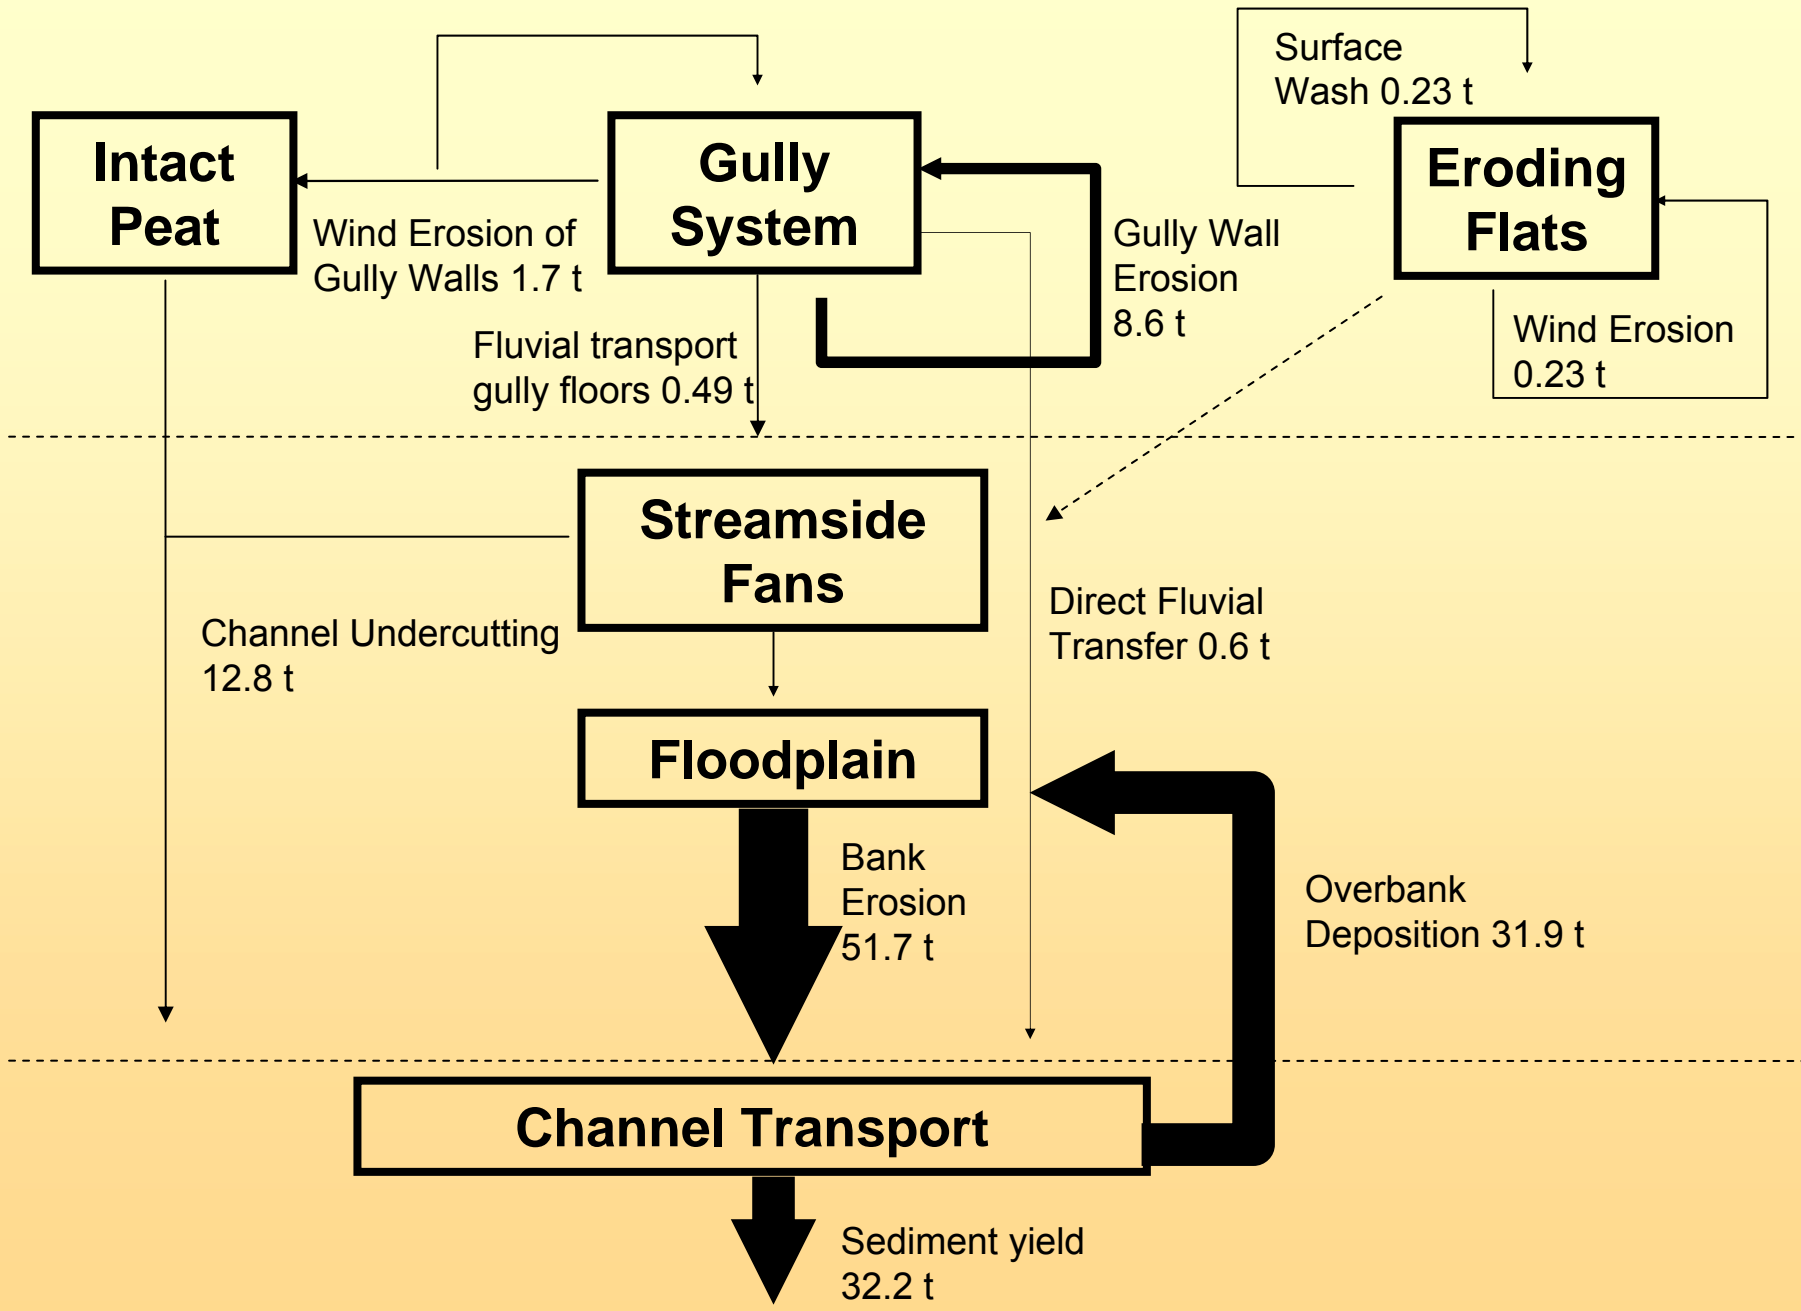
Surface Wash 0.23 t

Intact Peat

Gully System

Eroding Flats

Wind Erosion of Gully Walls 1.7 t

Gully Wall Erosion 8.6 t

Wind Erosion 0.23 t

Fluvial transport gully floors 0.49 t

Streamside Fans

Channel Undercutting 12.8 t

Direct Fluvial Transfer 0.6 t

Floodplain

Bank Erosion 51.7 t

Overbank Deposition 31.9 t

Channel Transport

Sediment yield 32.2 t